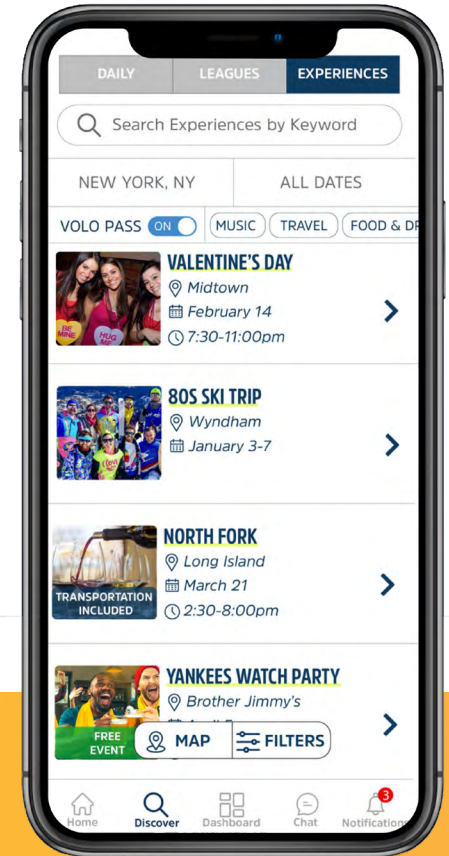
DAILY
LEAGUES
EXPERIENCES

Search Experiences by Keyword

NEW YORK, NY
ALL DATES

VOLO PASS ON
MUSIC
TRAVEL
FOOD & DR

BE MINE
HUG ME

VALENTINE'S DAY
Midtown
February 14
7:30-11:00pm

80S SKI TRIP
Wyndham
January 3-7

TRANSPORTATION INCLUDED

NORTH FORK
Long Island
March 21
2:30-8:00pm

FREE EVENT

YANKEES WATCH PARTY
Brother Jimmy's
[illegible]

MAP
FILTERS

Home
Discover
Dashboard
Chat
3
Notifications